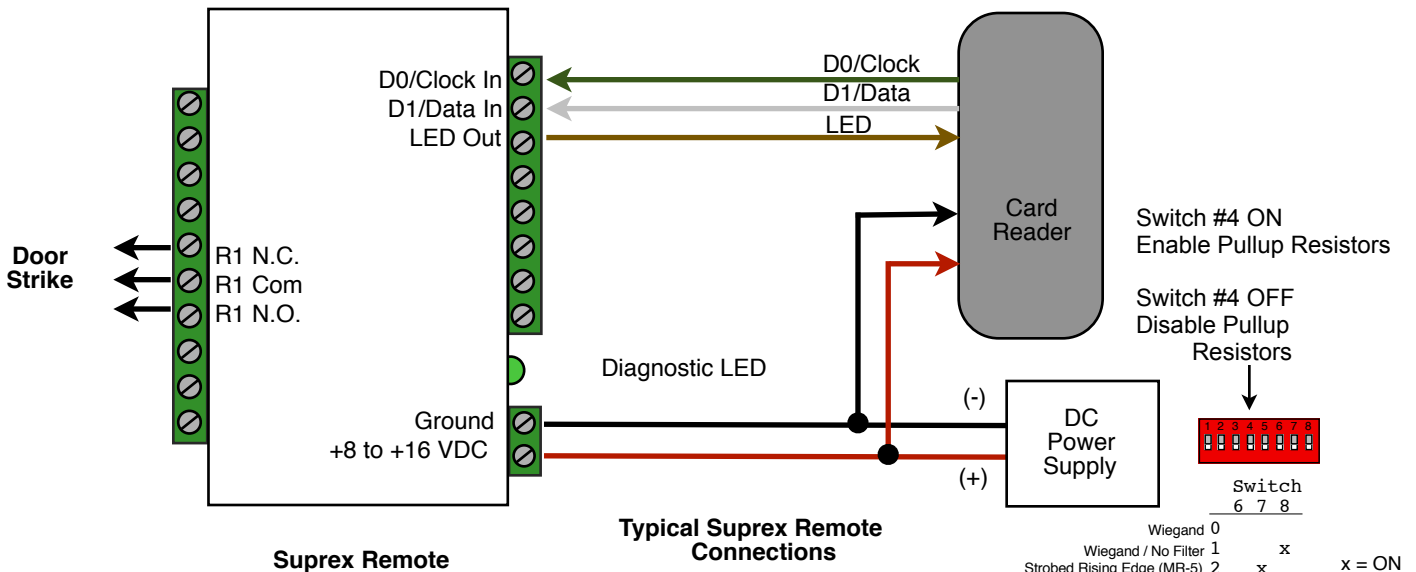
D0/Clock In
D1/Data In
LED Out

D0/Clock
D1/Data
LED

Card Reader

Switch #4 ON
Enable Pullup Resistors

Switch #4 OFF
Disable Pullup Resistors

Door Strike

R1 N.C.
R1 Com
R1 N.O.

Diagnostic LED

Ground
+8 to +16 VDC

(-)
(+)

DC Power Supply

1 2 3 4 5 6 7 8

Switch
6 7 8

| | 6 | 7 | 8 |
|---|---|---|---|
| Wiegand 0 | | | |
| Wiegand / No Filter 1 | | | x |
| Strobed Rising Edge (MR-5) 2 | | x | |

x = ON

Typical Suprex Remote Connections

Suprex Remote